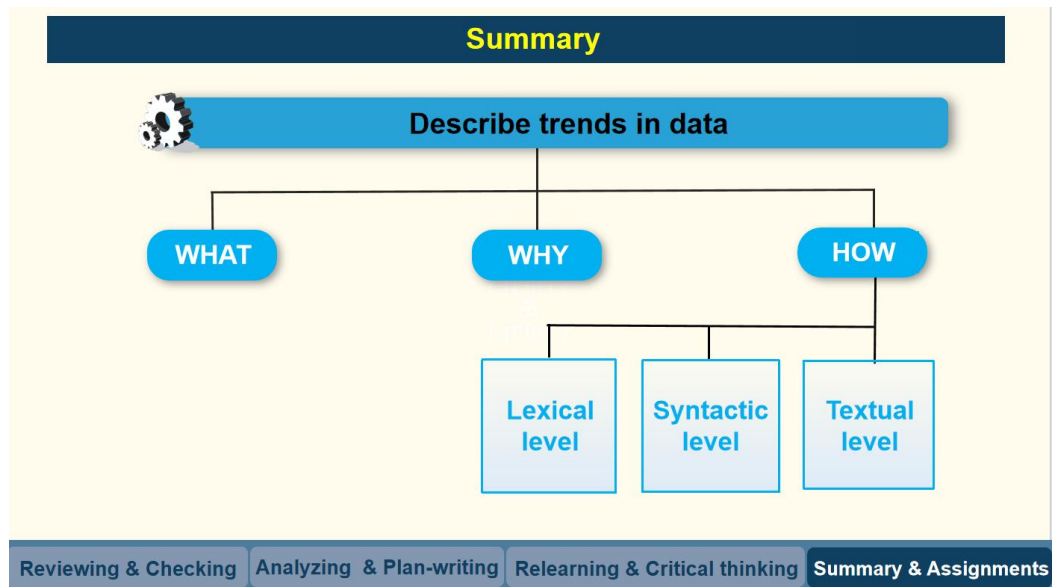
Summary

Describe trends in data

WHAT

WHY

HOW

Lexical level

Syntactic level

Textual level

Reviewing & Checking | Analyzing & Plan-writing | Relearning & Critical thinking | Summary & Assignments